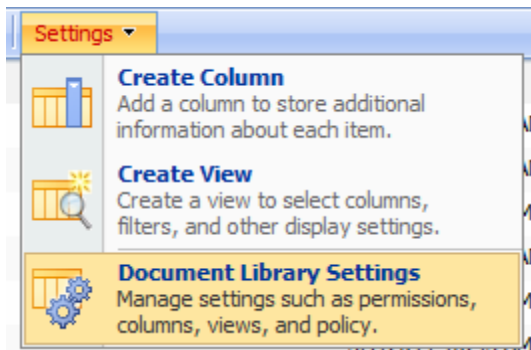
Settings ▾

Create Column
Add a column to store additional information about each item.

Create View
Create a view to select columns, filters, and other display settings.

Document Library Settings
Manage settings such as permissions, columns, views, and policy.